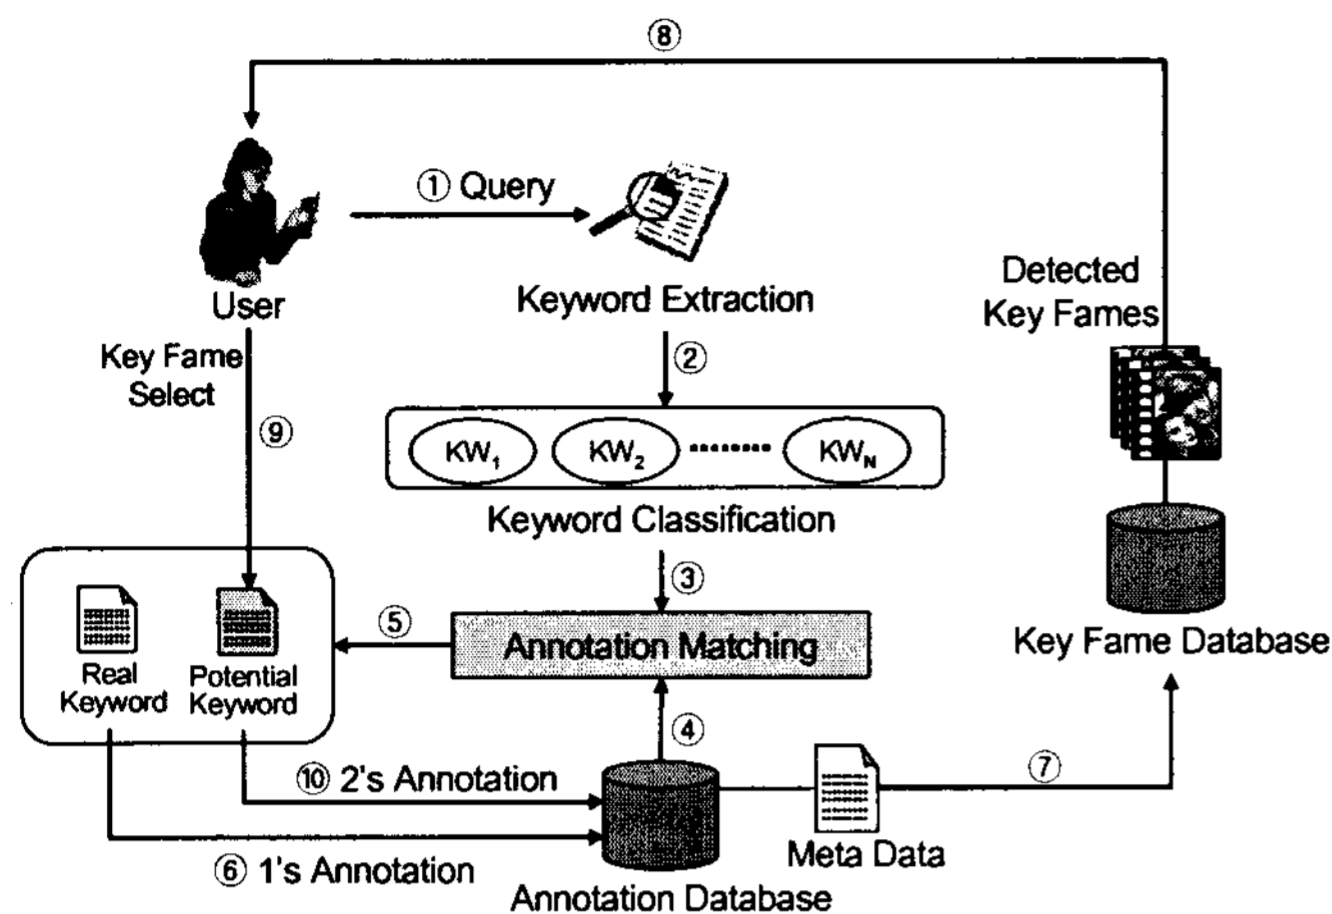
⑧

① Query

User

Keyword Extraction

Detected Key Fames

Key Fame Select

②

⑨

$KW_1$ $KW_2$ $KW_N$

Keyword Classification

③

⑤

Annotation Matching

Key Fame Database

Real Keyword

Potential Keyword

④

⑩ 2's Annotation

⑦

Meta Data

⑥ 1's Annotation

Annotation Database